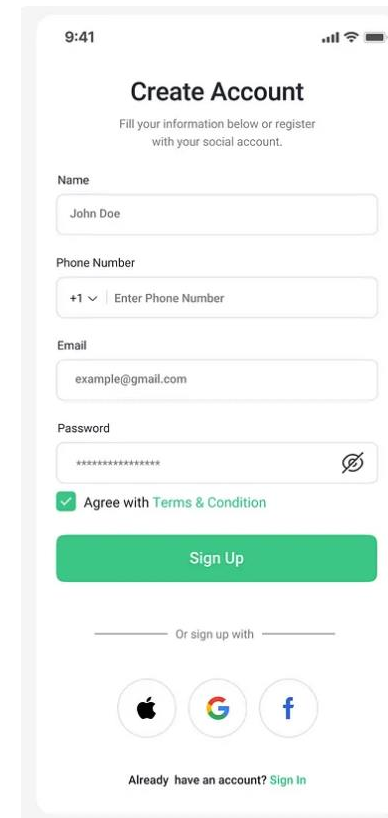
9:41

Create Account

Fill your information below or register with your social account.

Name

John Doe

Phone Number

+1 ∨ | Enter Phone Number

Email

example@gmail.com

Password

****************

Agree with Terms & Condition

Sign Up

Or sign up with

G

f

Already have an account? Sign In